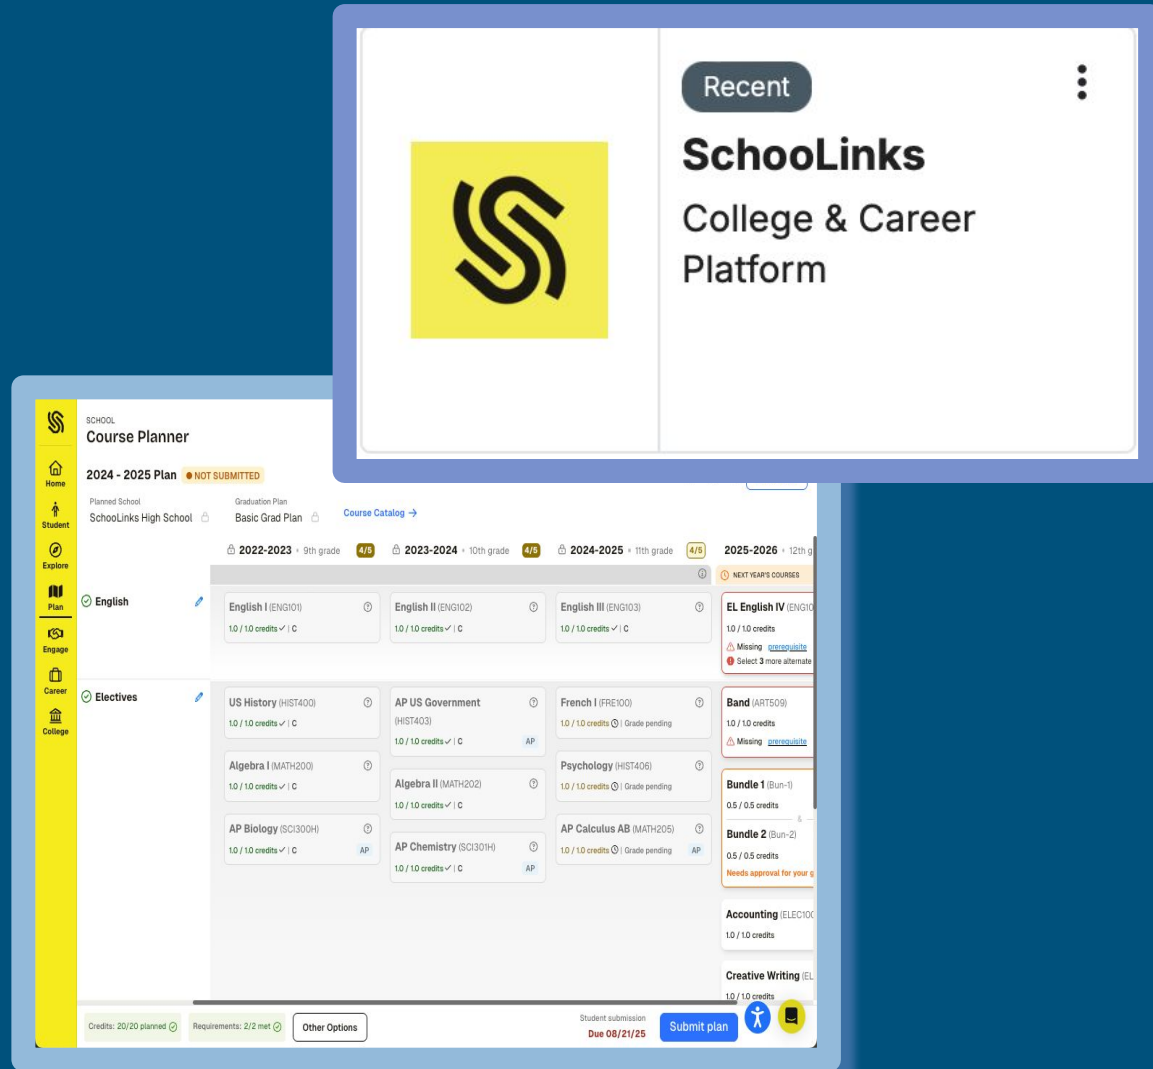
Recent

SchooLinks

College & Career Platform

SCHOOL

Course Planner

2024 - 2025 Plan NOT SUBMITTED

Home

Student

Explore

Plan

Engage

Career

College

Planned School
SchooLinks High School

Graduation Plan
Basic Grad Plan

Course Catalog →

2022-2023 9th grade 4/5

2023-2024 10th grade 4/5

2024-2025 11th grade 4/5

2025-2026 12th g

NEXT YEAR'S COURSES

English

English I (ENG101)
1.0 / 1.0 credits ✓ | C

English II (ENG102)
1.0 / 1.0 credits ✓ | C

English III (ENG103)
1.0 / 1.0 credits ✓ | C

EL English IV (ENG10
1.0 / 1.0 credits
Missing prerequisite
Select 3 more alternate

Electives

US History (HIST400)
1.0 / 1.0 credits ✓ | C

AP US Government (HIST403)
1.0 / 1.0 credits ✓ | C
AP

French I (FRE100)
1.0 / 1.0 credits | Grade pending

Band (ART509)
1.0 / 1.0 credits
Missing prerequisite

Algebra I (MATH200)
1.0 / 1.0 credits ✓ | C

Algebra II (MATH202)
1.0 / 1.0 credits ✓ | C

Psychology (HIST406)
1.0 / 1.0 credits | Grade pending

Bundle 1 (Bun-1)
0.5 / 0.5 credits

Bundle 2 (Bun-2)
0.5 / 0.5 credits
Needs approval for your g

AP Biology (SCI300H)
1.0 / 1.0 credits ✓ | C
AP

AP Chemistry (SCI301H)
1.0 / 1.0 credits ✓ | C
AP

AP Calculus AB (MATH205)
1.0 / 1.0 credits | Grade pending
AP

Accounting (ELEC10
1.0 / 1.0 credits

Creative Writing (EL
1.0 / 1.0 credits

Credits: 20/20 planned

Requirements: 2/2 met

Other Options

Student submission
Due 08/21/25

Submit plan